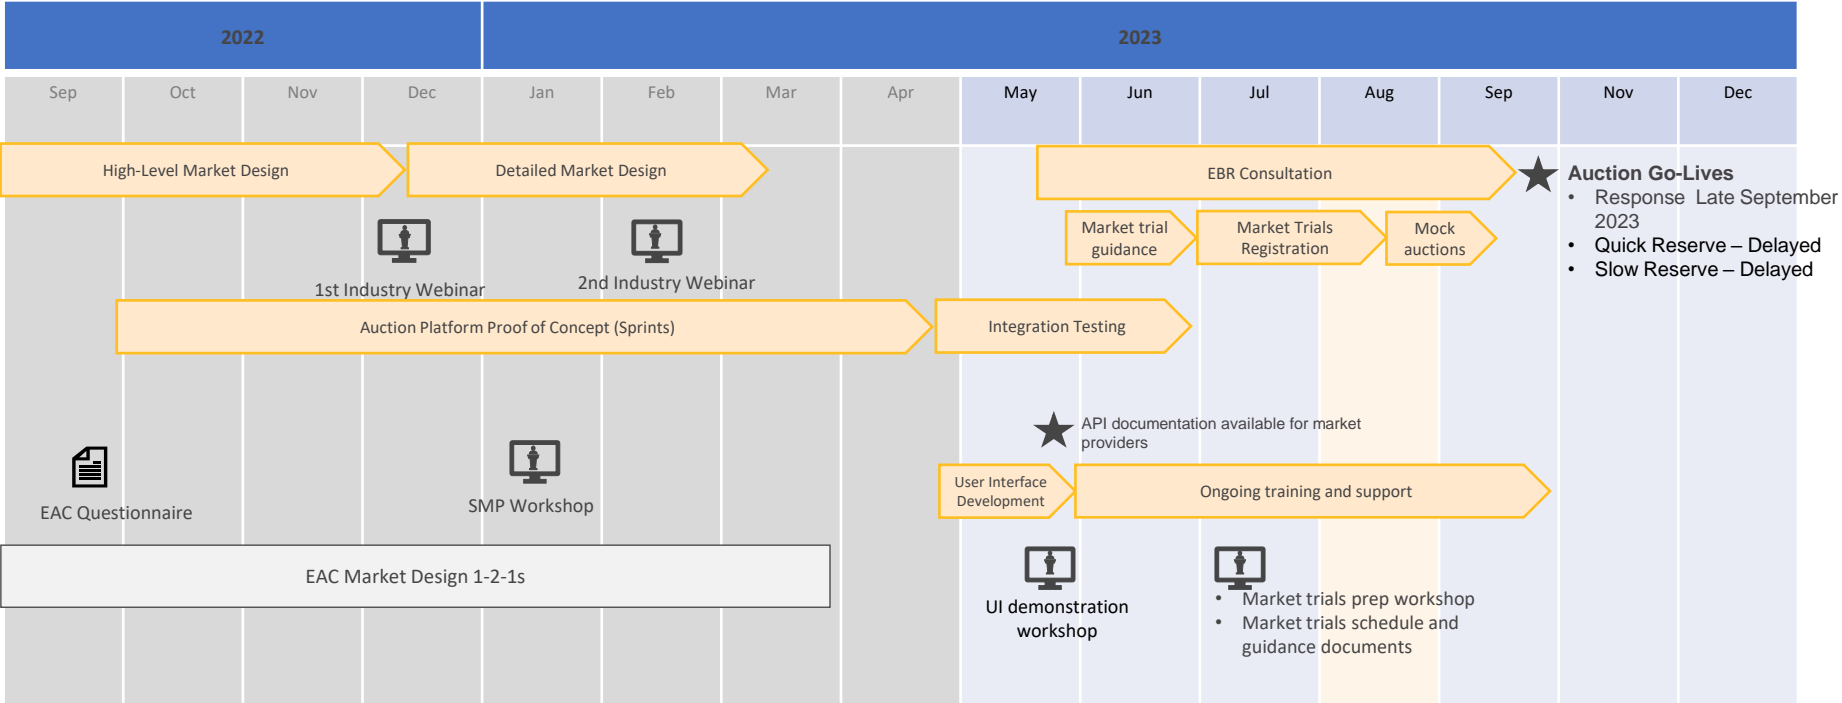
| 2022 | | | | 2023 | | | | | | | | | | | |
|---|---|---|---|---|---|---|---|---|---|---|---|---|---|---|---|
| Sep | Oct | Nov | Dec | Jan | Feb | Mar | Apr | May | Jun | Jul | Aug | Sep | Nov | Dec |

High-Level Market Design

Detailed Market Design

EBR Consultation

Auction Go-Lives
• Response Late September 2023
• Quick Reserve – Delayed
• Slow Reserve – Delayed

Market trial guidance

Market Trials Registration

Mock auctions

1st Industry Webinar

2nd Industry Webinar

Auction Platform Proof of Concept (Sprints)

Integration Testing

API documentation available for market providers

EAC Questionnaire

SMP Workshop

User Interface Development

Ongoing training and support

EAC Market Design 1-2-1s

UI demonstration workshop

• Market trials prep workshop
• Market trials schedule and guidance documents